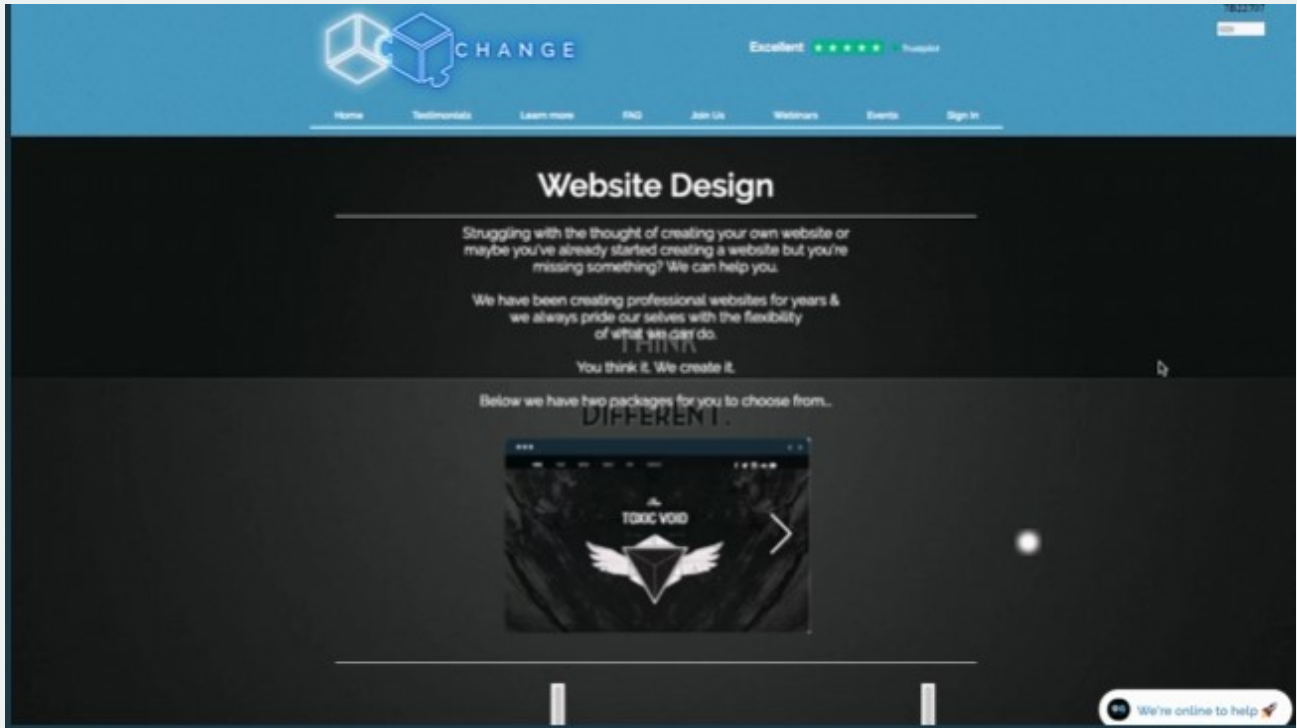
CHANGE

Excellent ★★★★★ Trustpilot

7822707

Home Testimonials Learn more FAQ Join Us Webinars Events Sign In

Website Design

Struggling with the thought of creating your own website or maybe you've already started creating a website but you're missing something? We can help you.

We have been creating professional websites for years & we always pride our selves with the flexibility of what we can do.

THINK

You think it. We create it.

Below we have two packages for you to choose from...

DIFFERENT.

TOXIC VOID

We're online to help